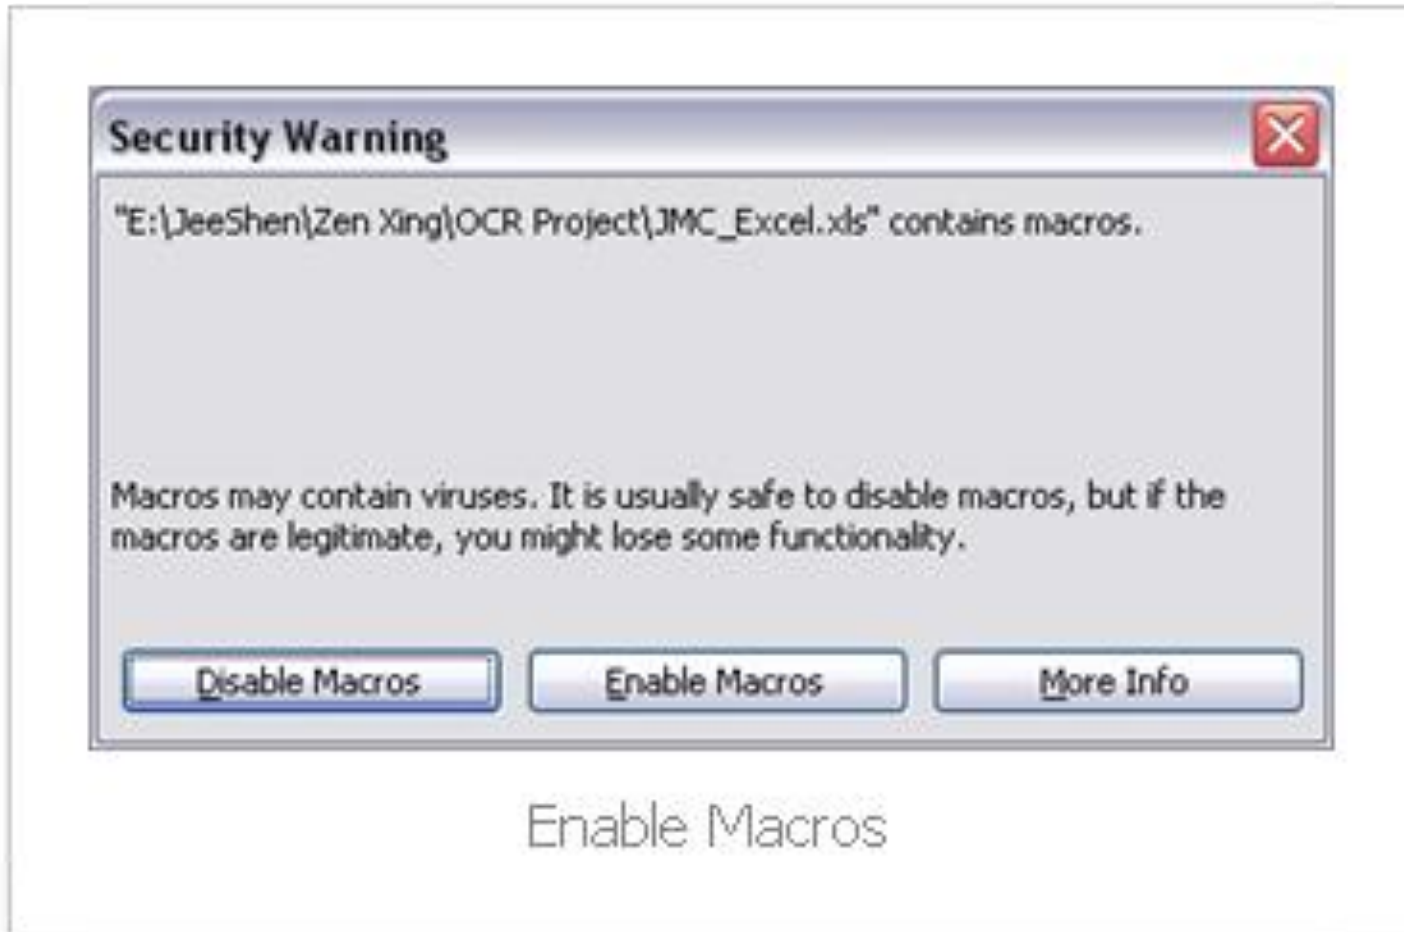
Security Warning

"E:\JeeShen\Zen Xing\OCR Project\JMC_Excel.xls" contains macros.

Macros may contain viruses. It is usually safe to disable macros, but if the macros are legitimate, you might lose some functionality.

Disable Macros

Enable Macros

More Info

Enable Macros